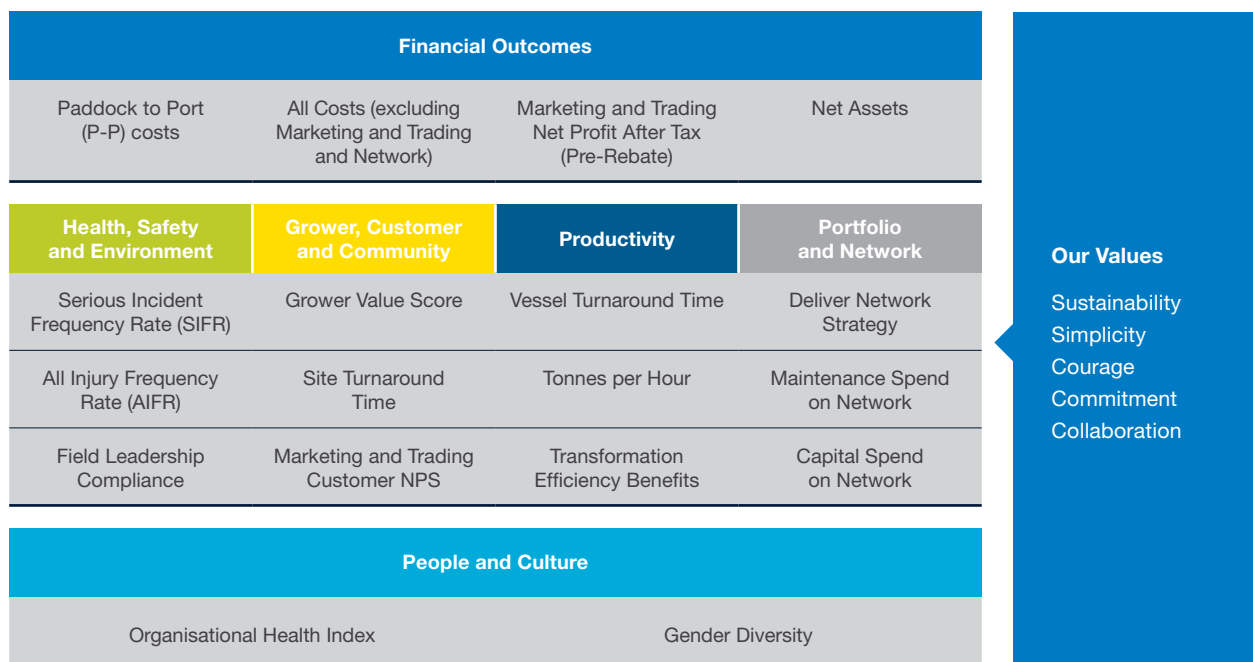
Financial Outcomes

| Paddock to Port (P-P) costs | All Costs (excluding Marketing and Trading and Network) | Marketing and Trading Net Profit After Tax (Pre-Rebate) | Net Assets |
|---|---|---|---|

| Health, Safety and Environment | Grower, Customer and Community | Productivity | Portfolio and Network |
|---|---|---|---|
| Serious Incident Frequency Rate (SIFR) | Grower Value Score | Vessel Turnaround Time | Deliver Network Strategy |
| All Injury Frequency Rate (AIFR) | Site Turnaround Time | Tonnes per Hour | Maintenance Spend on Network |
| Field Leadership Compliance | Marketing and Trading Customer NPS | Transformation Efficiency Benefits | Capital Spend on Network |

People and Culture

| Organisational Health Index | Gender Diversity |
|---|---|

Our Values

Sustainability
Simplicity
Courage
Commitment
Collaboration